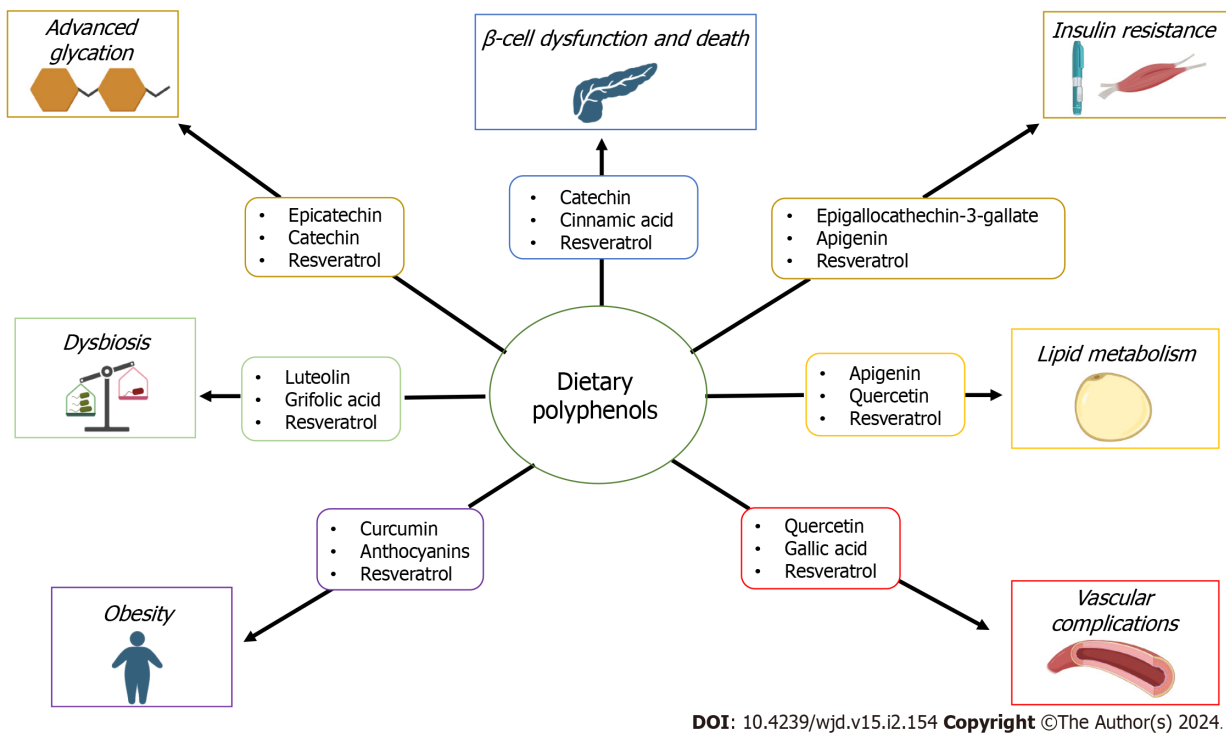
Advanced glycation

$\beta$-cell dysfunction and death

Insulin resistance

- Epicatechin
- Catechin
- Resveratrol

- Catechin
- Cinnamic acid
- Resveratrol

- Epigallocathechin-3-gallate
- Apigenin
- Resveratrol

Dysbiosis

- Luteolin
- Grifolic acid
- Resveratrol

Dietary polyphenols

- Apigenin
- Quercetin
- Resveratrol

Lipid metabolism

- Curcumin
- Anthocyanins
- Resveratrol

- Quercetin
- Gallic acid
- Resveratrol

Obesity

Vascular complications

DOI: 10.4239/wjd.v15.i2.154 Copyright ©The Author(s) 2024.